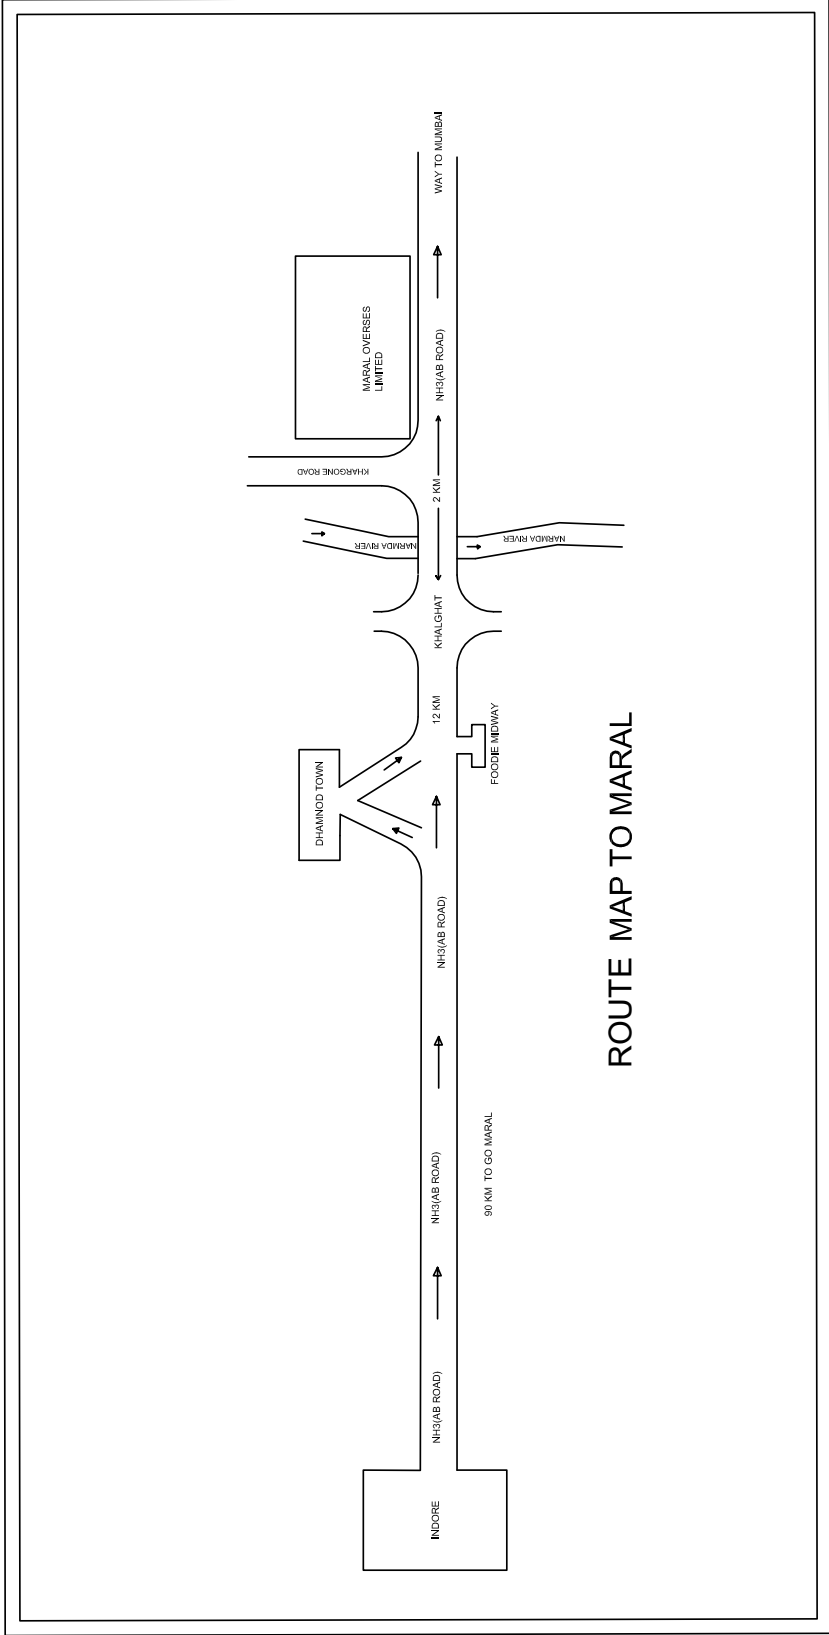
ROUTE MAP TO MARAL

INDORE

NH3(AB ROAD)

NH3(AB ROAD)

90 KM TO GO MARAL

NH3(AB ROAD)

DHAMNOD TOWN

12 KM

FOODIE MIDWAY

KHALGHAT

NARMADA RIVER

NARMADA RIVER

2 KM

KHARGONE ROAD

MARAL OVERSES LIMITED

NH3(AB ROAD)

WAY TO MUMBAI